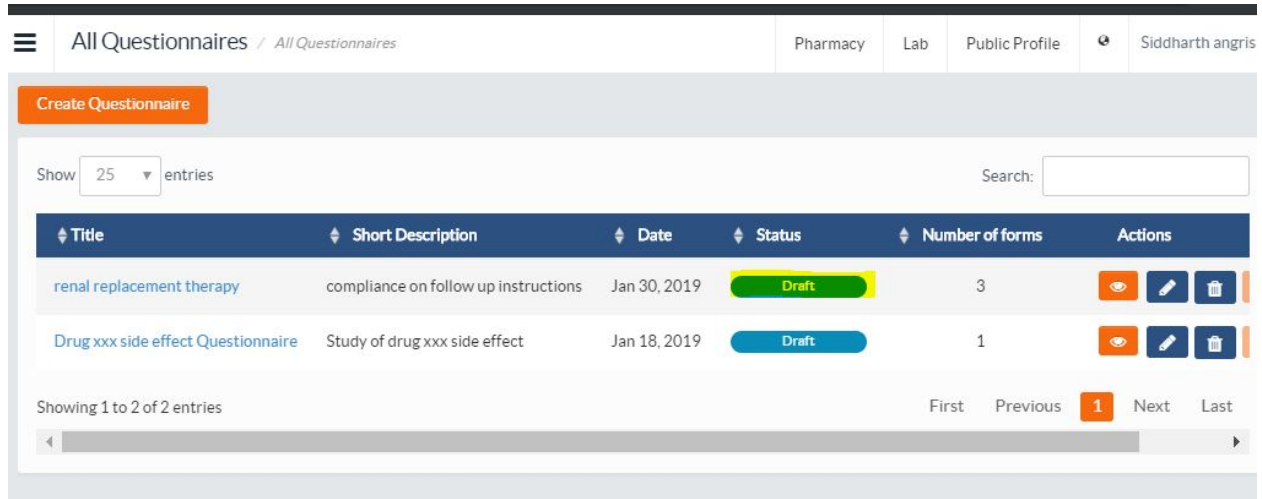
All Questionnaires / All Questionnaires

Pharmacy | Lab | Public Profile | Siddharth angris

Create Questionnaire

Show 25 entries

Search:

| Title | Short Description | Date | Status | Number of forms | Actions |
|---|---|---|---|---|---|
| renal replacement therapy | compliance on follow up instructions | Jan 30, 2019 | Draft | 3 | |
| Drug xxx side effect Questionnaire | Study of drug xxx side effect | Jan 18, 2019 | Draft | 1 | |

Showing 1 to 2 of 2 entries

First Previous 1 Next Last